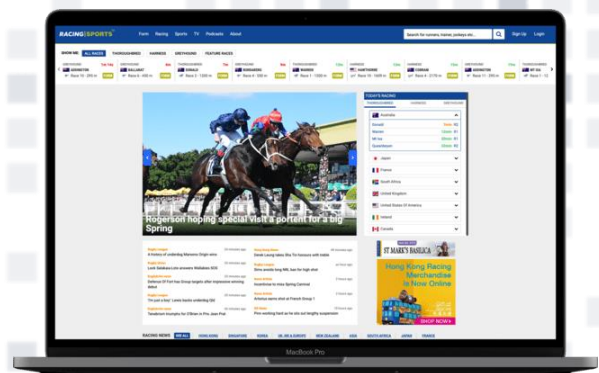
RACING SPORTS

Form Racing Sports TV Podcasts About

Search for runners, trainer, jockeys etc...

Sign Up Login

SHOW ME: ALL RACES THOROUGHBRED HARNESS GREYHOUND FEATURE RACES

ASHBURTON

BALLARAT

HAMILTON

HORSHAM

Rogerson hoping special visit a portent for a big Spring

TODAY'S RACING

THOROUGHBRED HARNESS GREYHOUND

Australia

Japan

France

South Africa

United Kingdom

United States Of America

Ireland

Canada

ST MARK'S BASILICA

Hong Kong Racing Merchandise is Now Online

SHOP NOW

RACING NEWS

MacBook Pro